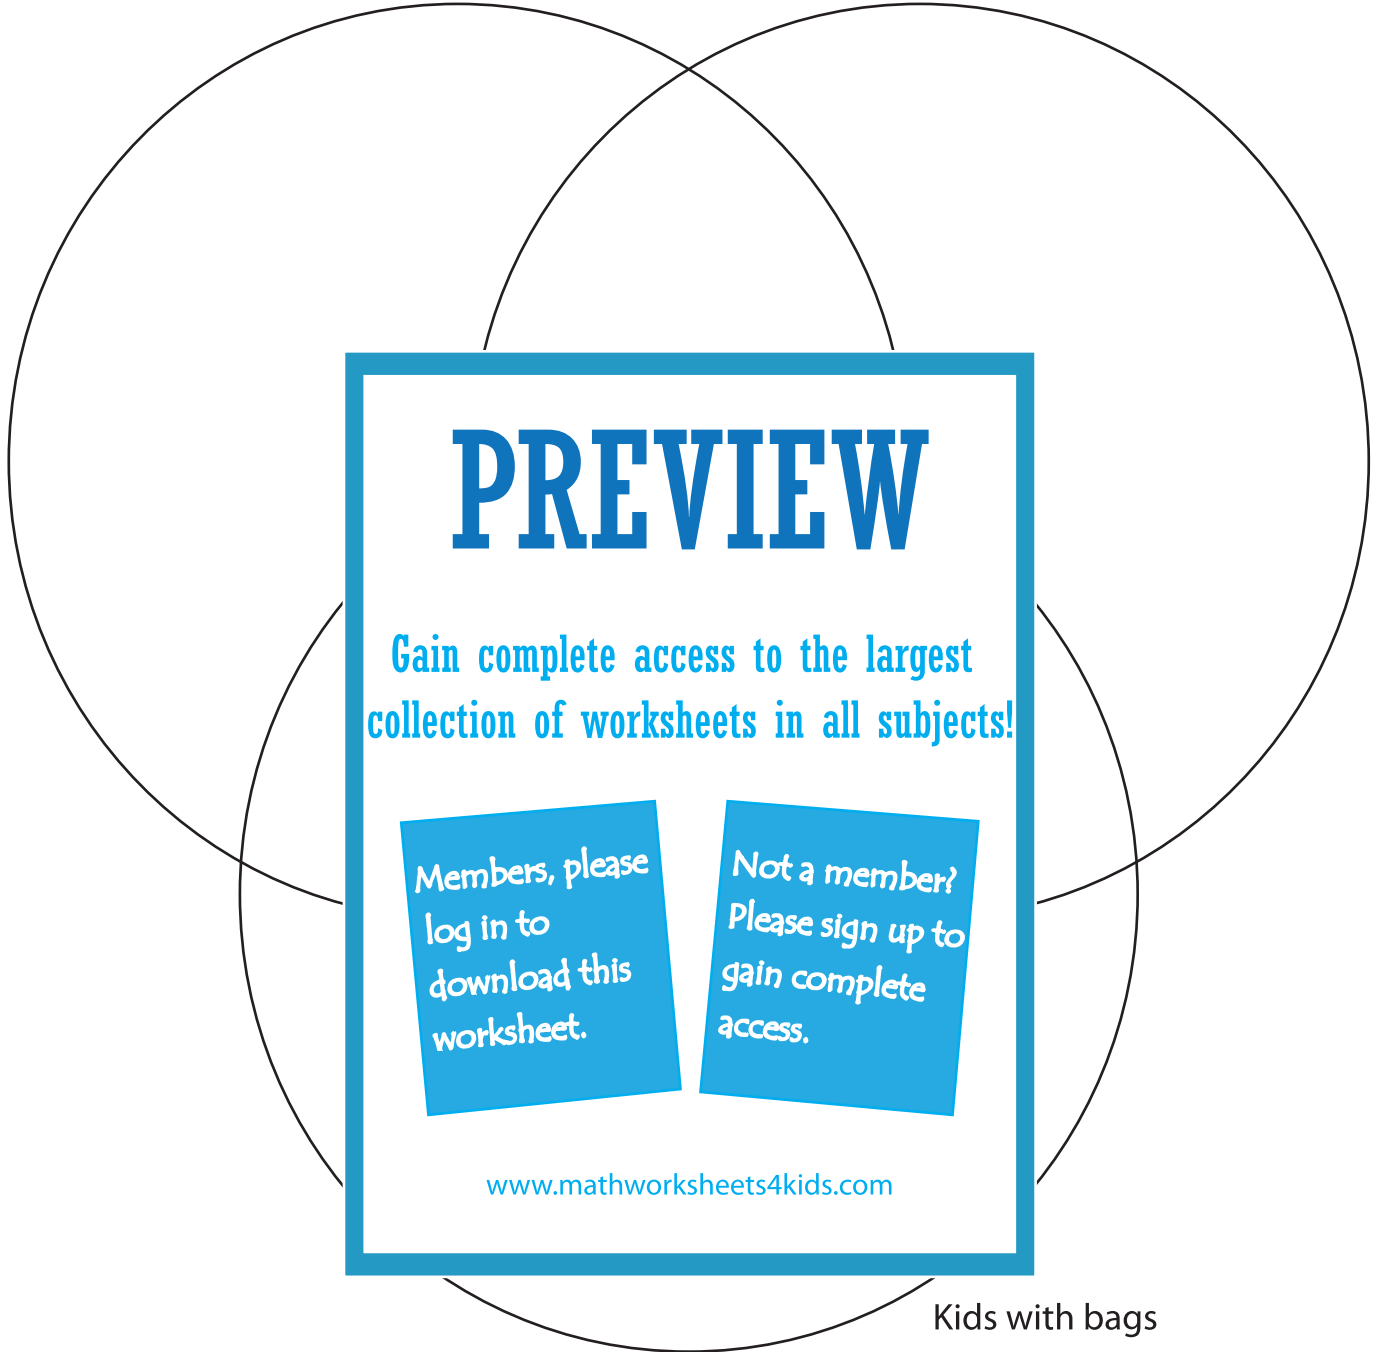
PREVIEW

Gain complete access to the largest collection of worksheets in all subjects!

Members, please log in to download this worksheet.

Not a member? Please sign up to gain complete access.

www.mathworksheets4kids.com

Kids with bags